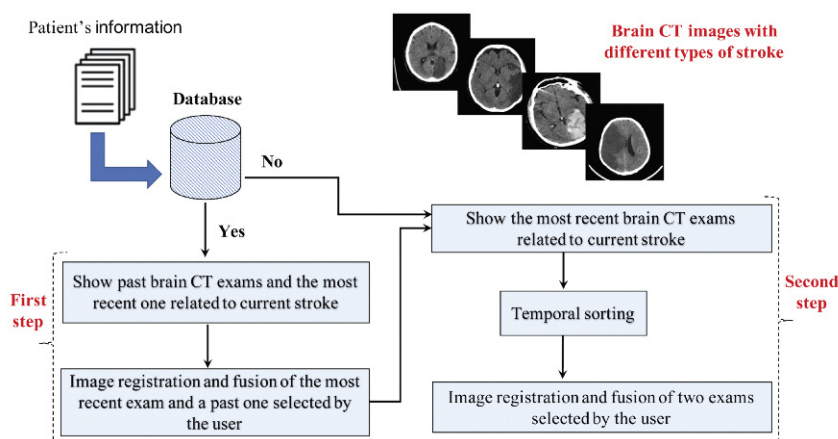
Patient's information

Brain CT images with different types of stroke

Database

No

Yes

Show the most recent brain CT exams related to current stroke

Show past brain CT exams and the most recent one related to current stroke

First step

Second step

Temporal sorting

Image registration and fusion of the most recent exam and a past one selected by the user

Image registration and fusion of two exams selected by the user